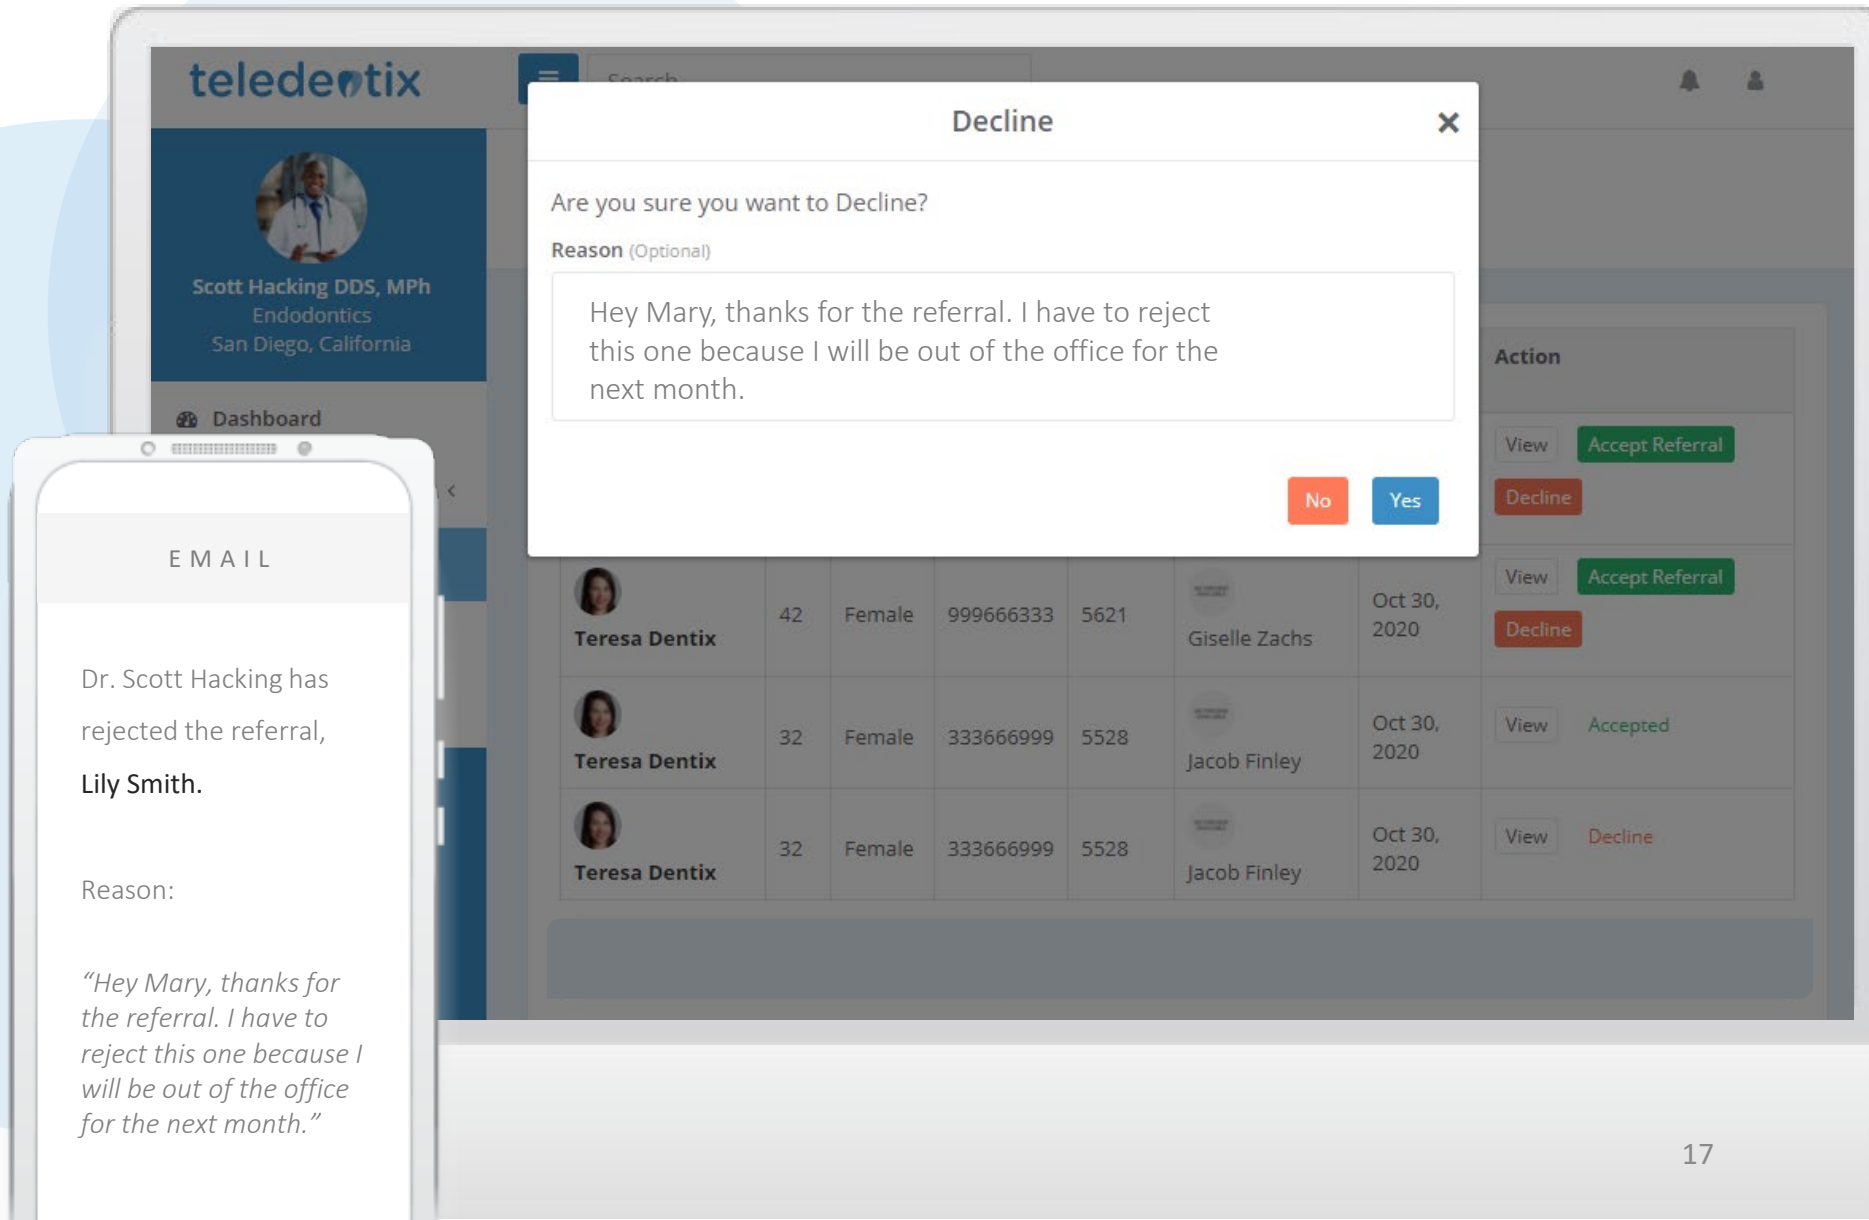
teledentix

Search

Scott Hacking DDS, MPh
Endodontics
San Diego, California

Dashboard

Decline

Are you sure you want to Decline?

Reason (Optional)

Hey Mary, thanks for the referral. I have to reject this one because I will be out of the office for the next month.

No Yes

Action

View Accept Referral
Decline

| Teresa Dentix | 42 | Female | 999666333 | 5621 | Giselle Zachs | Oct 30, 2020 | View Accept Referral Decline |
|---|---|---|---|---|---|---|---|
| Teresa Dentix | 32 | Female | 333666999 | 5528 | Jacob Finley | Oct 30, 2020 | View Accepted |
| Teresa Dentix | 32 | Female | 333666999 | 5528 | Jacob Finley | Oct 30, 2020 | View Decline |

EMAIL

Dr. Scott Hacking has rejected the referral, Lily Smith.

Reason:

"Hey Mary, thanks for the referral. I have to reject this one because I will be out of the office for the next month."

17